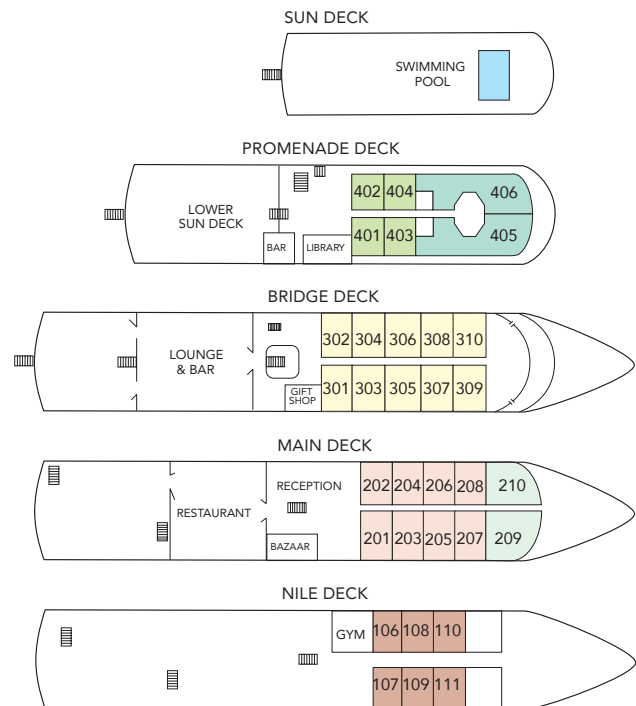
SUN DECK

SWIMMING POOL

PROMENADE DECK

LOWER SUN DECK

BAR

LIBRARY

402 404 406

401 403 405

BRIDGE DECK

LOUNGE & BAR

GIFT SHOP

302 304 306 308 310

301 303 305 307 309

MAIN DECK

RESTAURANT

RECEPTION

BAZAAR

202 204 206 208 210

201 203 205 207 209

NILE DECK

GYM

106 108 110

107 109 111